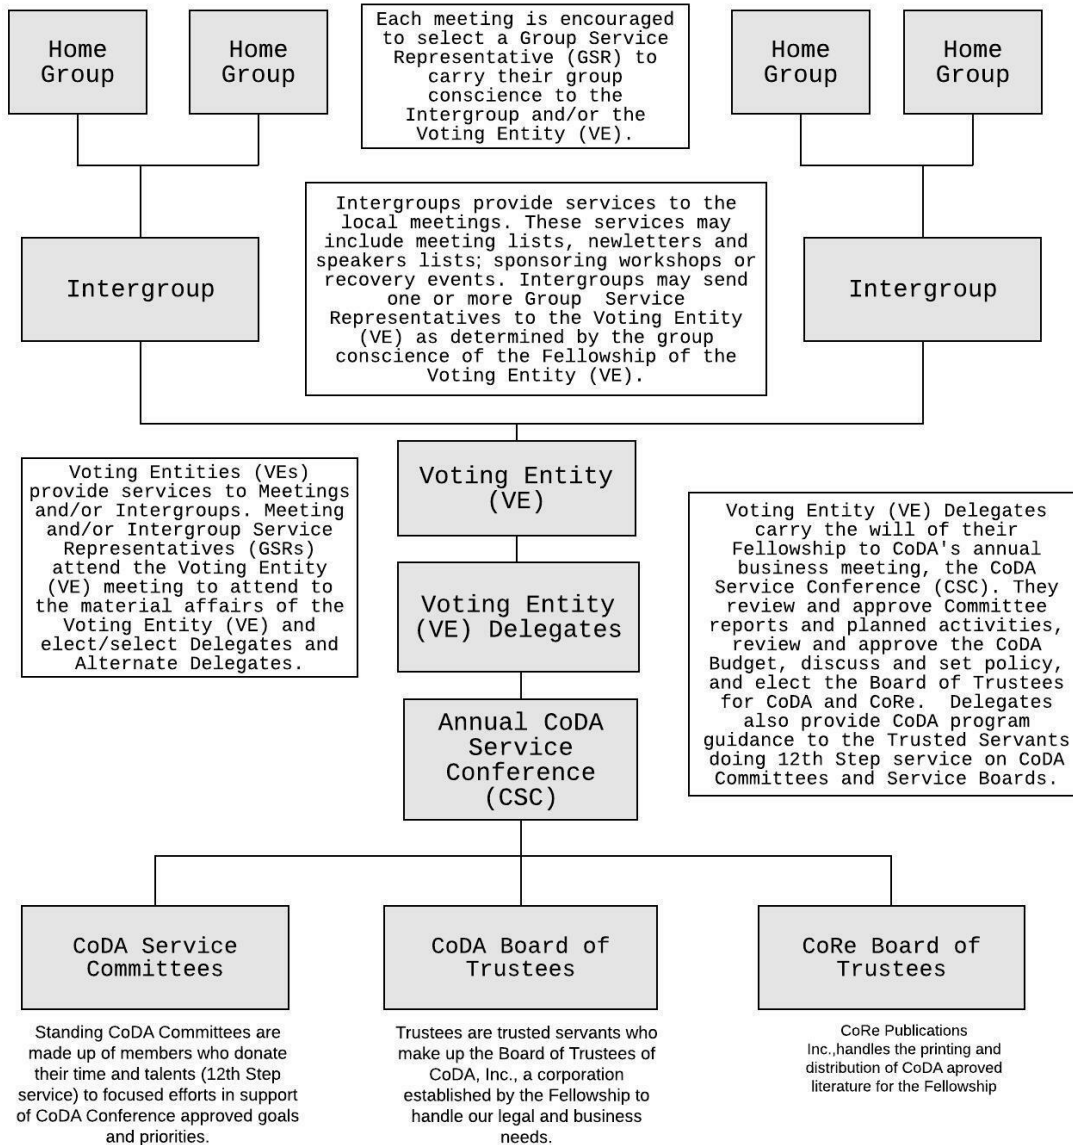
Home Group

Home Group

Each meeting is encouraged to select a Group Service Representative (GSR) to carry their group conscience to the Intergroup and/or the Voting Entity (VE).

Home Group

Home Group

Intergroup

Intergroups provide services to the local meetings. These services may include meeting lists, newletters and speakers lists; sponsoring workshops or recovery events. Intergroups may send one or more Group Service Representatives to the Voting Entity (VE) as determined by the group conscience of the Fellowship of the Voting Entity (VE).

Intergroup

Voting Entities (VEs) provide services to Meetings and/or Intergroups. Meeting and/or Intergroup Service Representatives (GSRs) attend the Voting Entity (VE) meeting to attend to the material affairs of the Voting Entity (VE) and elect/select Delegates and Alternate Delegates.

Voting Entity (VE)

Voting Entity (VE) Delegates

Annual CoDA Service Conference (CSC)

Voting Entity (VE) Delegates carry the will of their Fellowship to CoDA's annual business meeting, the CoDA Service Conference (CSC). They review and approve Committee reports and planned activities, review and approve the CoDA Budget, discuss and set policy, and elect the Board of Trustees for CoDA and CoRe. Delegates also provide CoDA program guidance to the Trusted Servants doing 12th Step service on CoDA Committees and Service Boards.

CoDA Service Committees

Standing CoDA Committees are made up of members who donate their time and talents (12th Step service) to focused efforts in support of CoDA Conference approved goals and priorities.

CoDA Board of Trustees

Trustees are trusted servants who make up the Board of Trustees of CoDA, Inc., a corporation established by the Fellowship to handle our legal and business needs.

CoRe Board of Trustees

CoRe Publications Inc.,handles the printing and distribution of CoDA aproved literature for the Fellowship